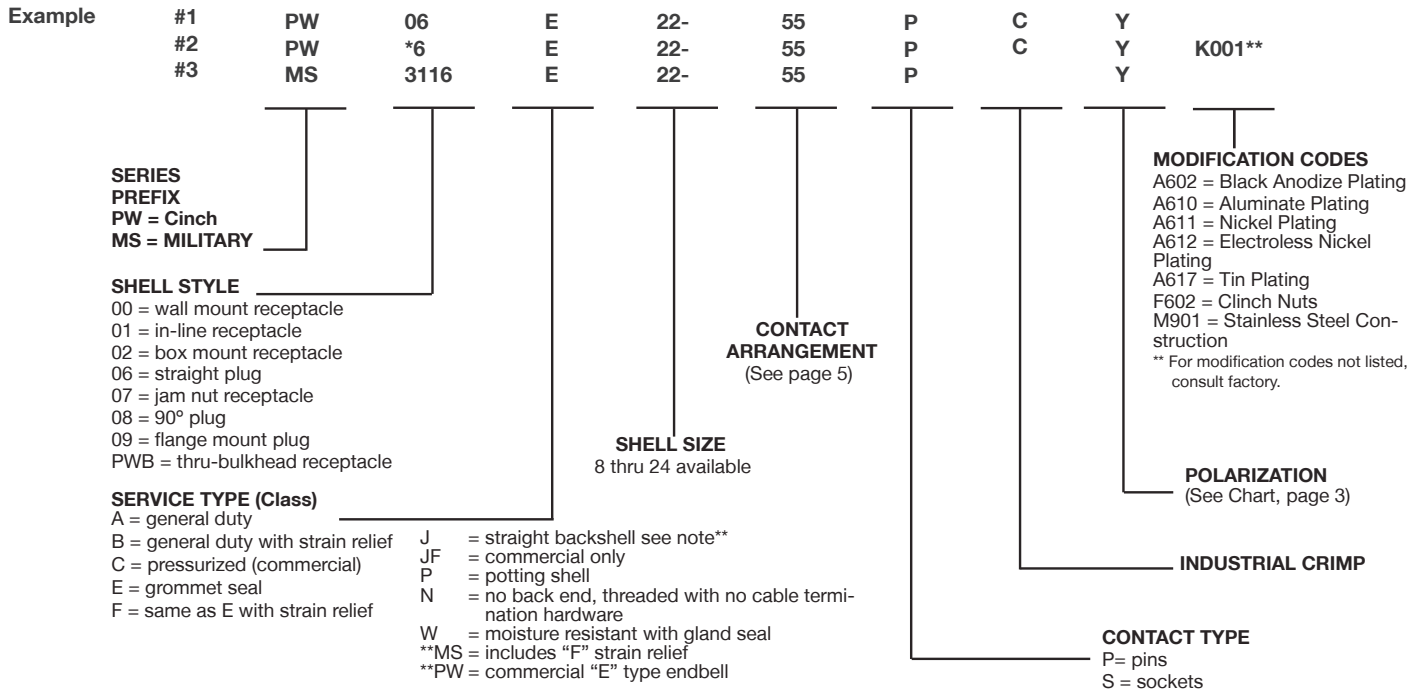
Example

| | | | | | | | | | |
|---|---|---|---|---|---|---|---|---|---|
| #1 | PW | 06 | E | 22- | 55 | P | C | Y | |
| #2 | PW | *6 | E | 22- | 55 | P | C | Y | K001** |
| #3 | MS | 3116 | E | 22- | 55 | P | | Y | |

SERIES PREFIX
PW = Cinch
MS = MILITARY

SHELL STYLE
00 = wall mount receptacle
01 = in-line receptacle
02 = box mount receptacle
06 = straight plug
07 = jam nut receptacle
08 = 90° plug
09 = flange mount plug
PWB = thru-bulkhead receptacle

SERVICE TYPE (Class)
A = general duty
B = general duty with strain relief
C = pressurized (commercial)
E = grommet seal
F = same as E with strain relief

J = straight backshell see note**
JF = commercial only
P = potting shell
N = no back end, threaded with no cable termination hardware
W = moisture resistant with gland seal
**MS = includes "F" strain relief
**PW = commercial "E" type endbell

SHELL SIZE
8 thru 24 available

CONTACT ARRANGEMENT
(See page 5)

MODIFICATION CODES
A602 = Black Anodize Plating
A610 = Aluminate Plating
A611 = Nickel Plating
A612 = Electroless Nickel Plating
A617 = Tin Plating
F602 = Clinch Nuts
M901 = Stainless Steel Construction
** For modification codes not listed, consult factory.

POLARIZATION
(See Chart, page 3)

INDUSTRIAL CRIMP

CONTACT TYPE
P= pins
S = sockets